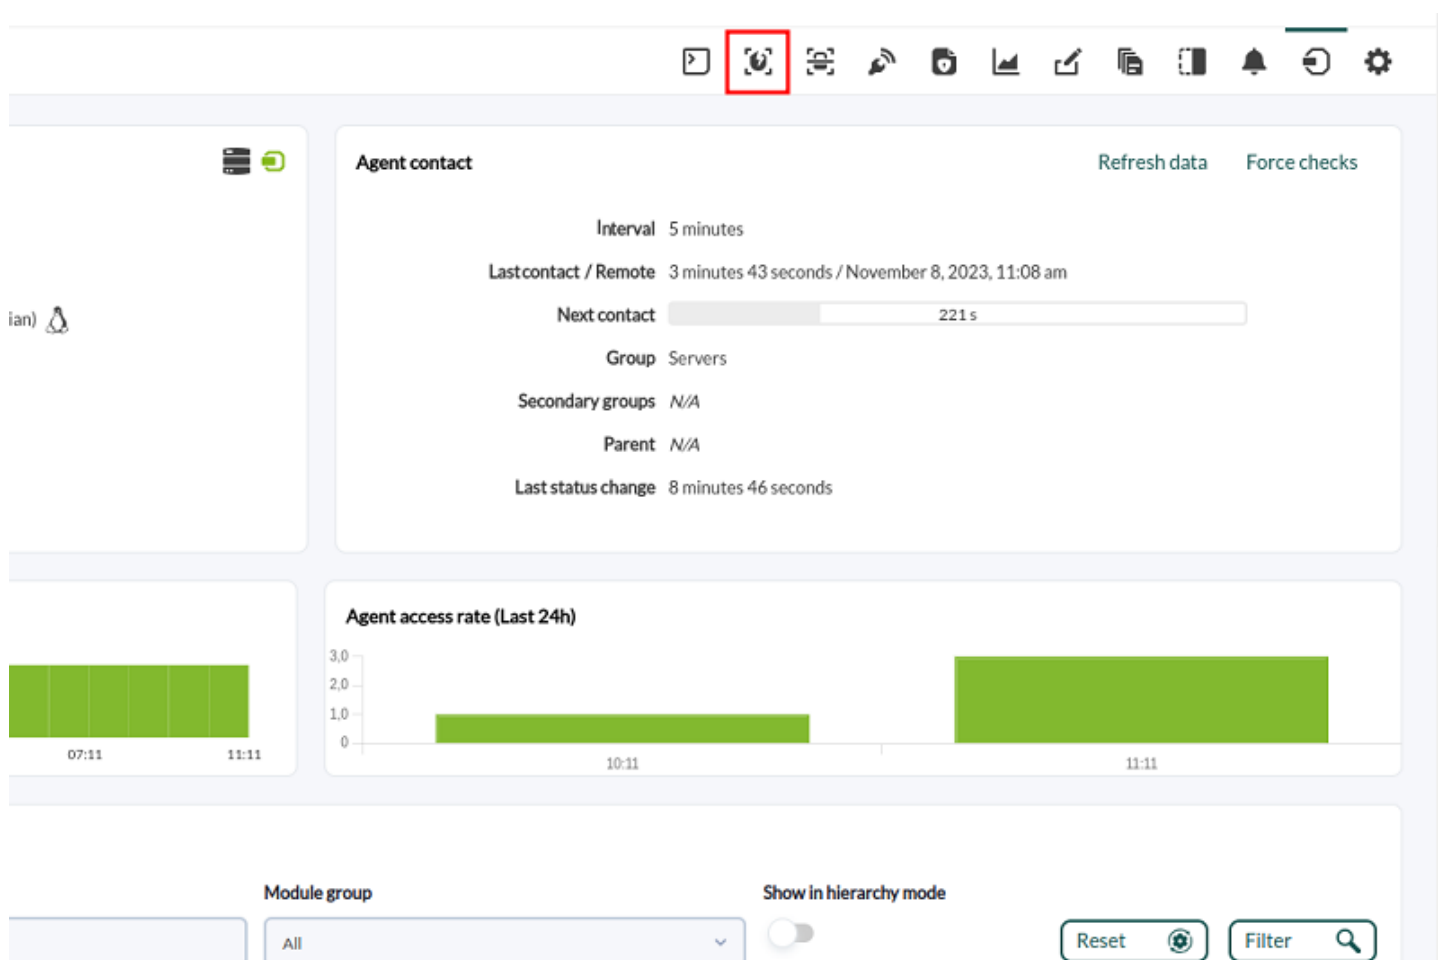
Agent contact

Refresh data Force checks

Interval 5 minutes

Last contact / Remote 3 minutes 43 seconds / November 8, 2023, 11:08 am

Next contact 221 s

Group Servers

Secondary groups N/A

Parent N/A

Last status change 8 minutes 46 seconds

ian)

07:11 11:11

Agent access rate (Last 24h)

3,0
2,0
1,0
0

10:11 11:11

Module group

All

Show in hierarchy mode

Reset

Filter